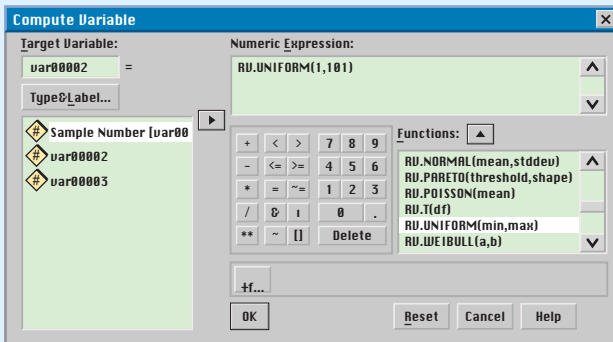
Compute Variable

Target Variable:

var00002 =

Type&Label...

Sample Number [var00

var00002

var00003

Numeric Expression:

RV.UNIFORM(1,101)

| + | < | > | 7 | 8 | 9 |
|---|---|---|---|---|---|
| - | <= | >= | 4 | 5 | 6 |
| * | = | ~= | 1 | 2 | 3 |
| / | & | I | 0 | | . |
| ** | ~ | () | Delete | | |

Functions:

RV.NORMAL(mean,stddev)
RV.PARETO(threshold,shape)
RV.POISSON(mean)
RV.T(df)
RV.UNIFORM(min,max)
RV.WEIBULL(a,b)

If...

OK

Reset

Cancel

Help